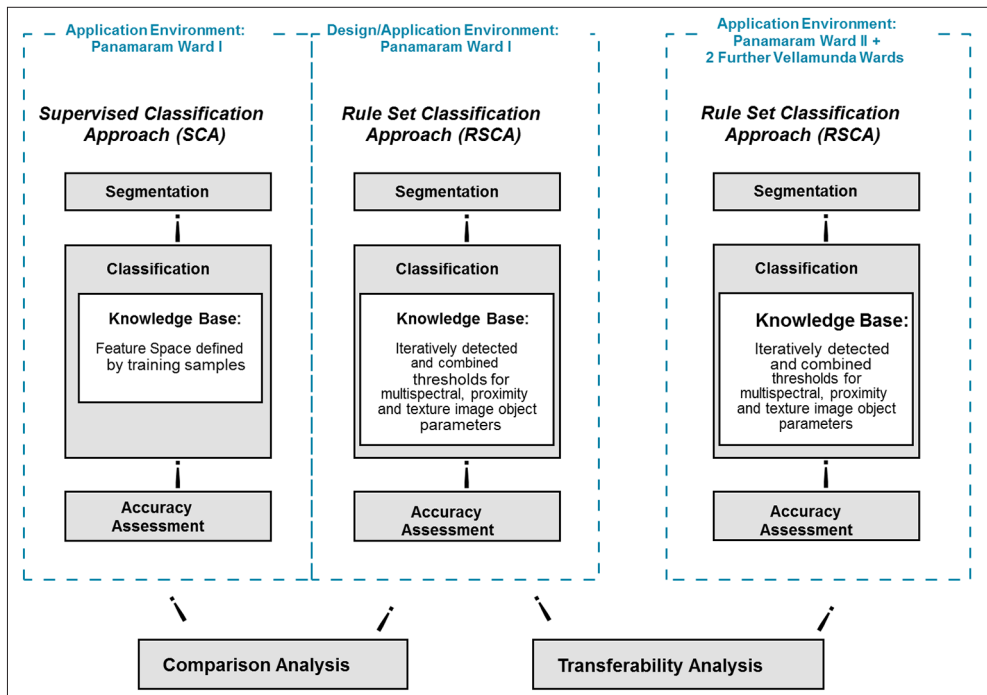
Application Environment: Panamaram Ward I

Supervised Classification Approach (SCA)

Segmentation

Classification

Knowledge Base:

Feature Space defined by training samples

Accuracy Assessment

Design/Application Environment: Panamaram Ward I

Rule Set Classification Approach (RSCA)

Segmentation

Classification

Knowledge Base:

Iteratively detected and combined thresholds for multispectral, proximity and texture image object parameters

Accuracy Assessment

Application Environment: Panamaram Ward II + 2 Further Vellamunda Wards

Rule Set Classification Approach (RSCA)

Segmentation

Classification

Knowledge Base:

Iteratively detected and combined thresholds for multispectral, proximity and texture image object parameters

Accuracy Assessment

Comparison Analysis

Transferability Analysis